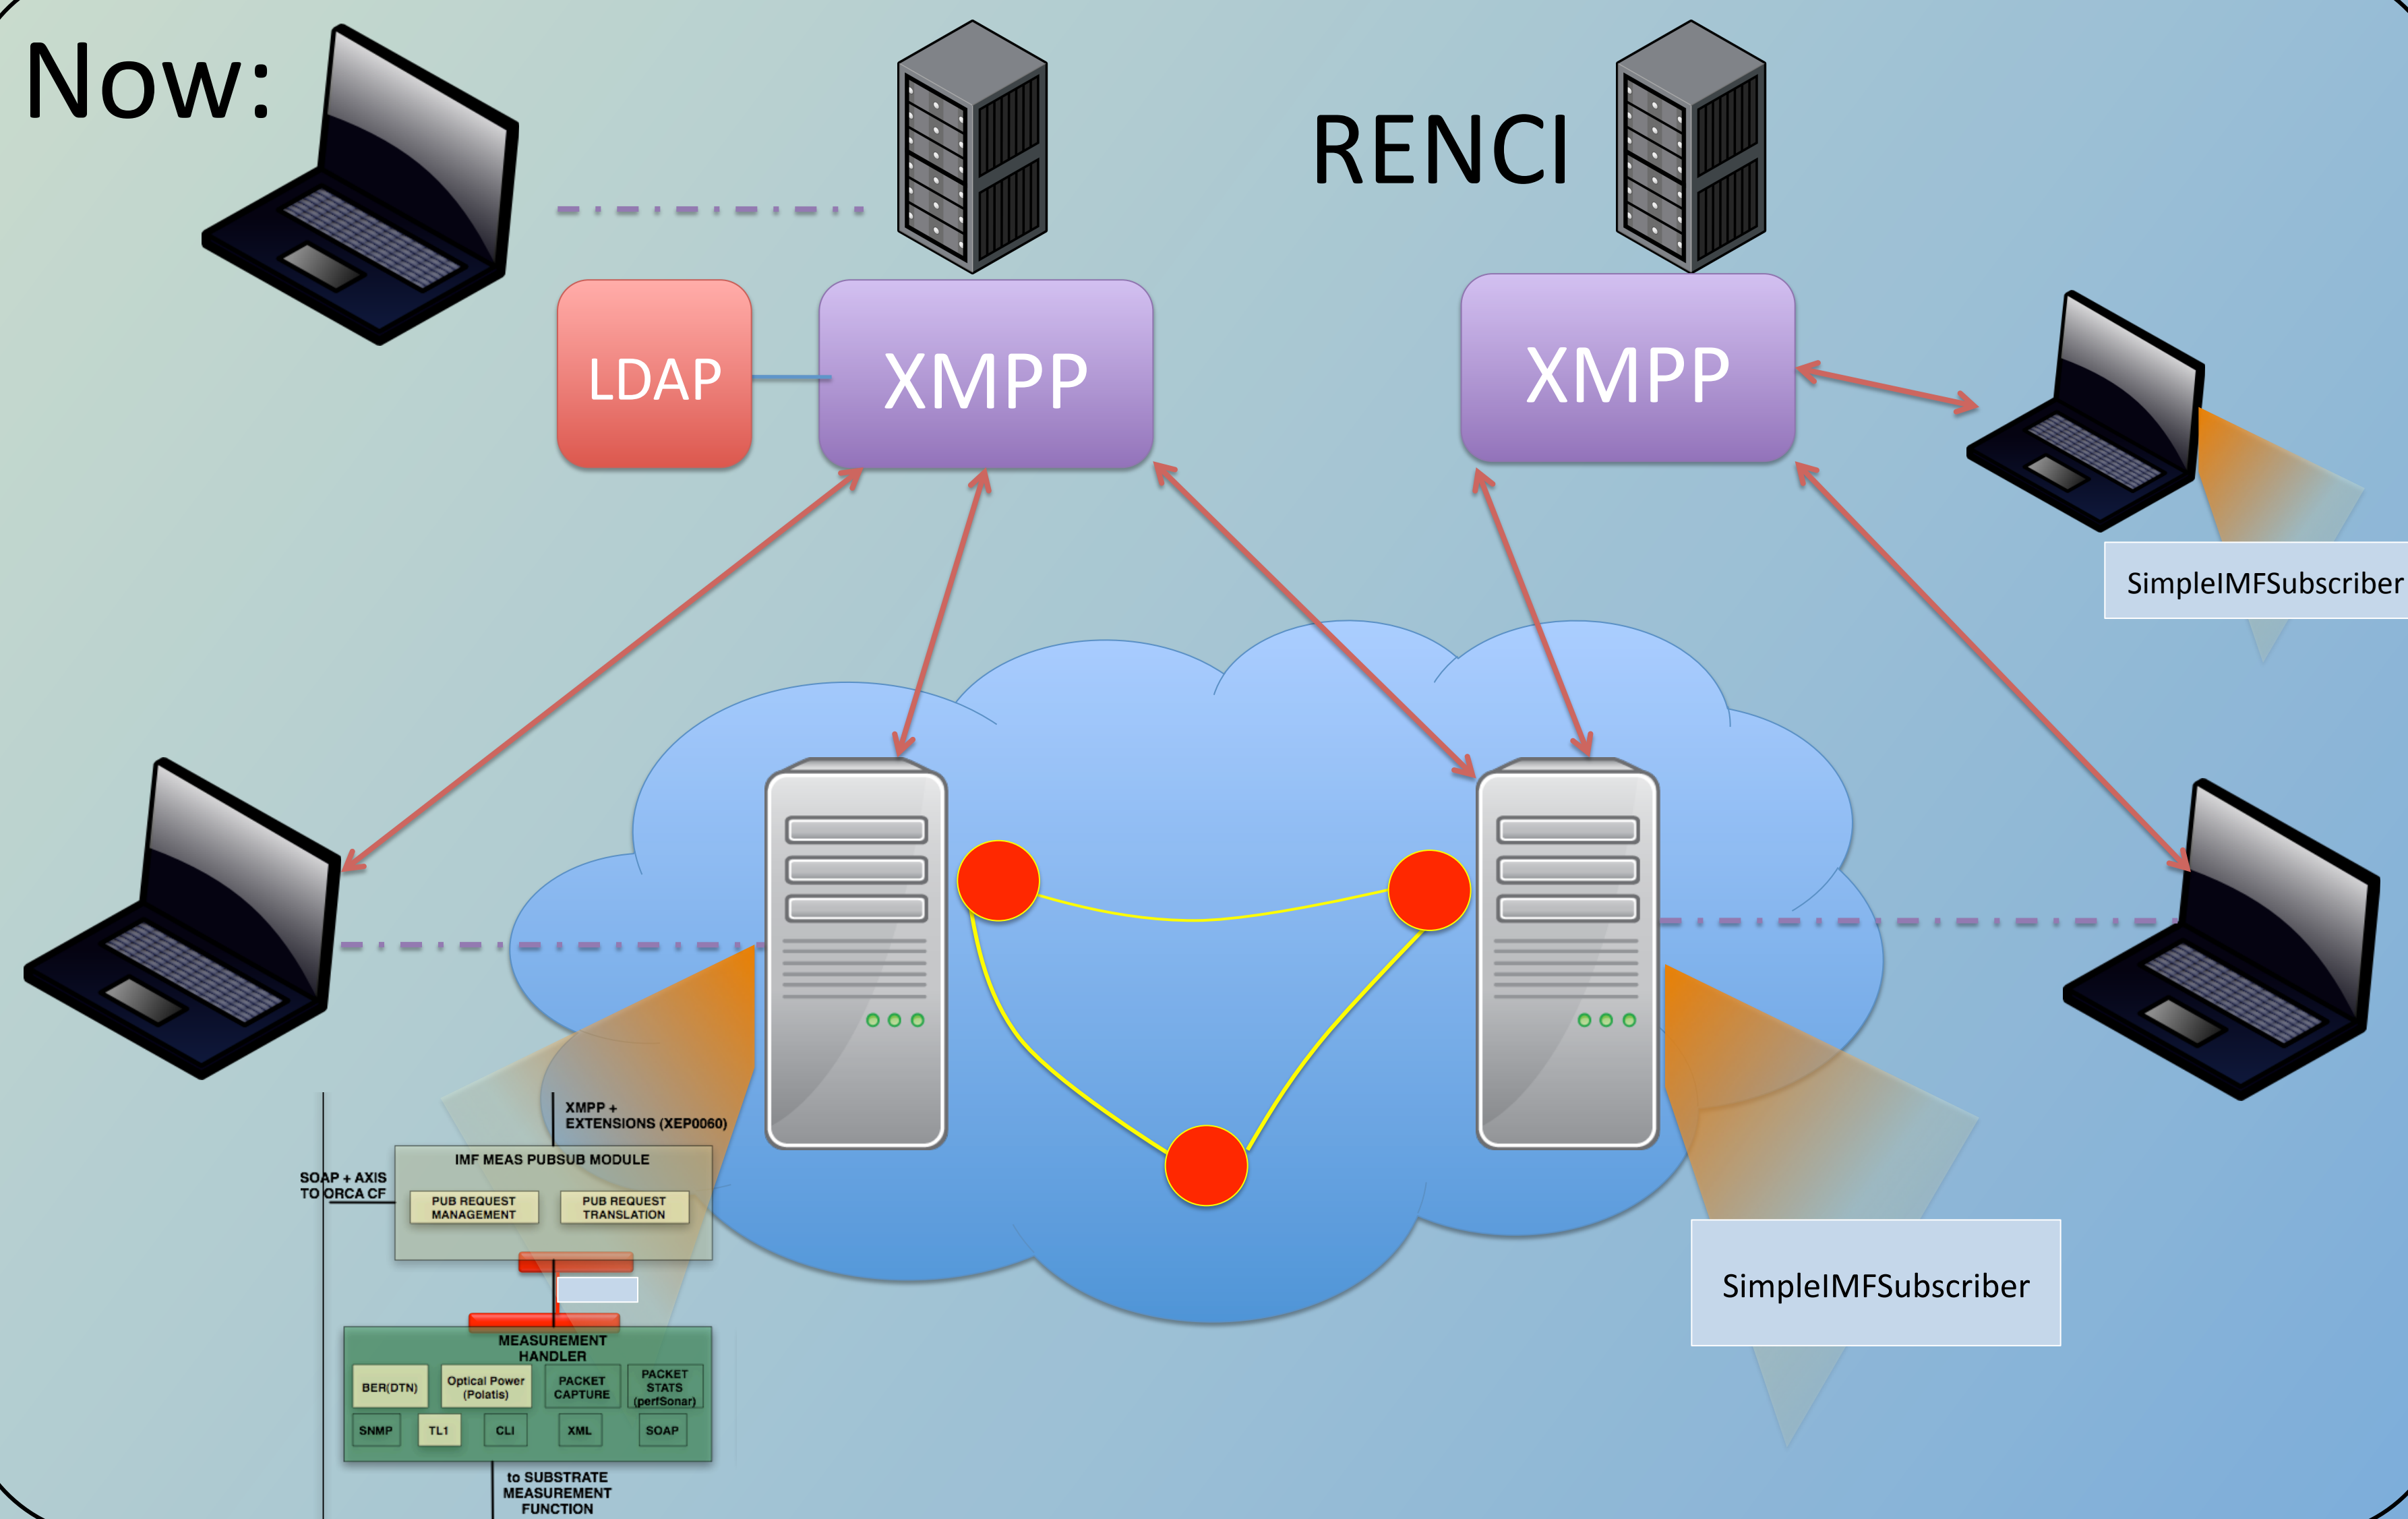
Now:

RENCI

LDAP

XMPP

XMPP

SimpleIMFSubscriber

XMPP + EXTENSIONS (XEP0060)

IMF MEAS PUBSUB MODULE

SOAP + AXIS TO ORCA CF

PUB REQUEST MANAGEMENT

PUB REQUEST TRANSLATION

MEASUREMENT HANDLER

BER(DTN)

Optical Power (Polatis)

PACKET CAPTURE

PACKET STATS (perfSonar)

SNMP

TL1

CLI

XML

SOAP

to SUBSTRATE MEASUREMENT FUNCTION

SimpleIMFSubscriber